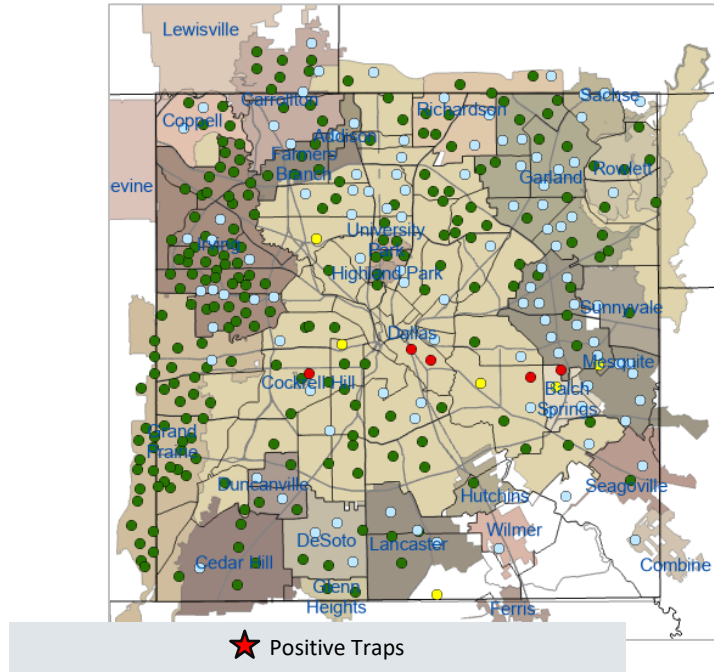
Lewisville
Carrollton
Coppell
Addison
Richardson
Sachse
Farmers Branch
Garland
Rowlett
evine
University Park
Irving
Highland Park
Sunnyvale
Dallas
Mesquite
Cockrell Hill
Balch Springs
Grand Prairie
Duncanville
Hutchins
Seagoville
Wilmer
Cedar Hill
DeSoto
Lancaster
Combine
Glenn Heights
Ferris
Positive Traps